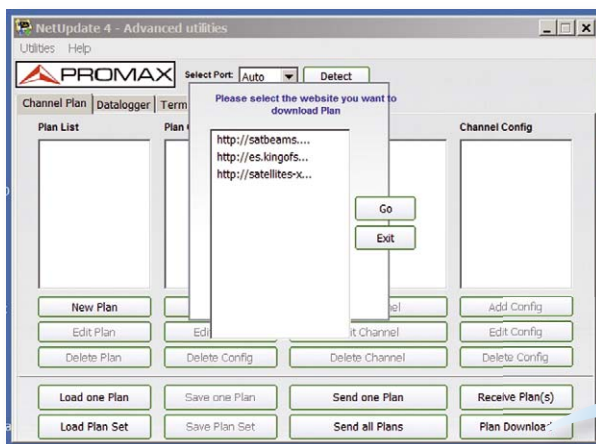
NetUpdate 4 - Advanced utilities

Utilities Help

PROMAX

Select Port: Auto

Detect

Channel Plan | Datalogger | Term

Plan List

Plan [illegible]

Please select the website you want to download Plan

http://satbeams....
http://es.kingofs...
http://satellites-x...

Go

Exit

Channel Config

New Plan

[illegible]nel

Add Config

Edit Plan

Edi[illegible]

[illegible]t Channel

Edit Config

Delete Plan

Delete Config

Delete Channel

Delete Config

Load one Plan

Save one Plan

Send one Plan

Receive Plan(s)

Load Plan Set

Save Plan Set

Send all Plans

Plan Downloa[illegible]